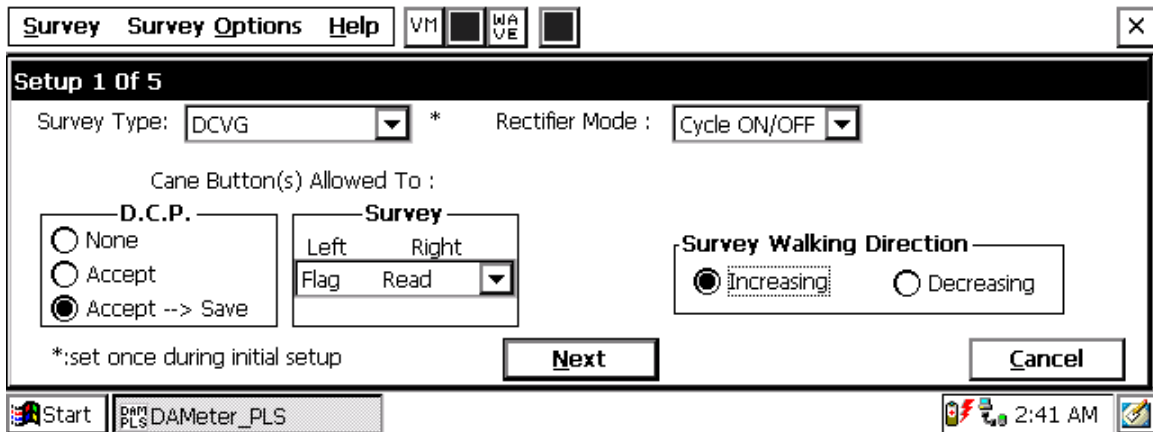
Survey Survey Options Help VM WA VE ×

Setup 1 Of 5

Survey Type: DCVG *

Rectifier Mode : Cycle ON/OFF

Cane Button(s) Allowed To :

D.C.P.
None
Accept
Accept --> Save

Survey
Left Right
Flag Read

Survey Walking Direction
Increasing
Decreasing

*:set once during initial setup

Next

Cancel

Start DAMeter_PLS 2:41 AM